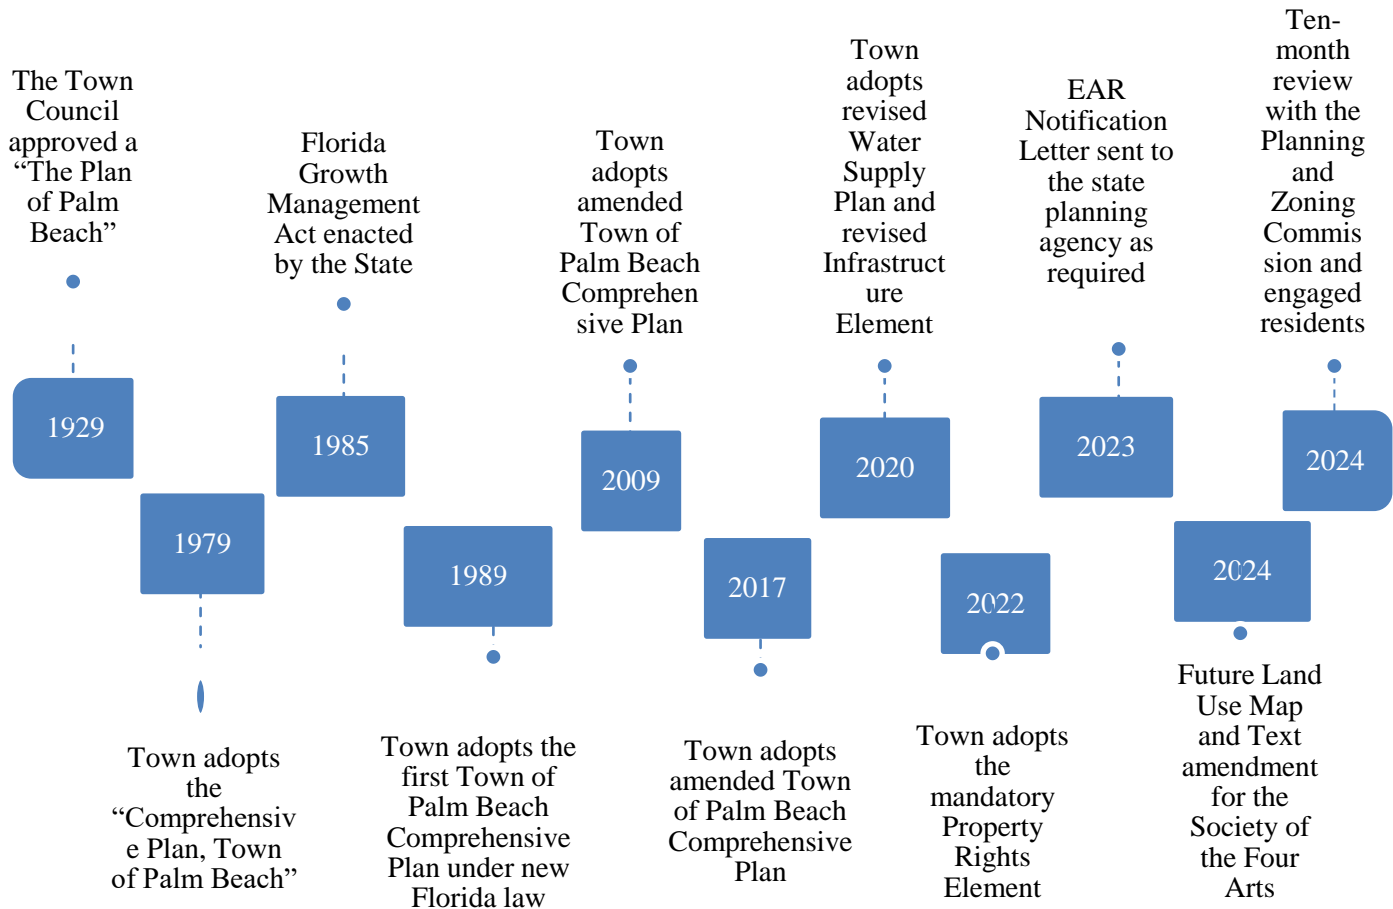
The Town Council approved a “The Plan of Palm Beach”

1929

1979

Town adopts the “Comprehensive Plan, Town of Palm Beach”

Florida Growth Management Act enacted by the State

1985

1989

Town adopts the first Town of Palm Beach Comprehensive Plan under new Florida law

Town adopts amended Town of Palm Beach Comprehensive Plan

2009

2017

Town adopts amended Town of Palm Beach Comprehensive Plan

Town adopts revised Water Supply Plan and revised Infrastructure Element

2020

2022

Town adopts the mandatory Property Rights Element

EAR Notification Letter sent to the state planning agency as required

2023

2024

Future Land Use Map and Text amendment for the Society of the Four Arts

Ten-month review with the Planning and Zoning Commission and engaged residents

2024